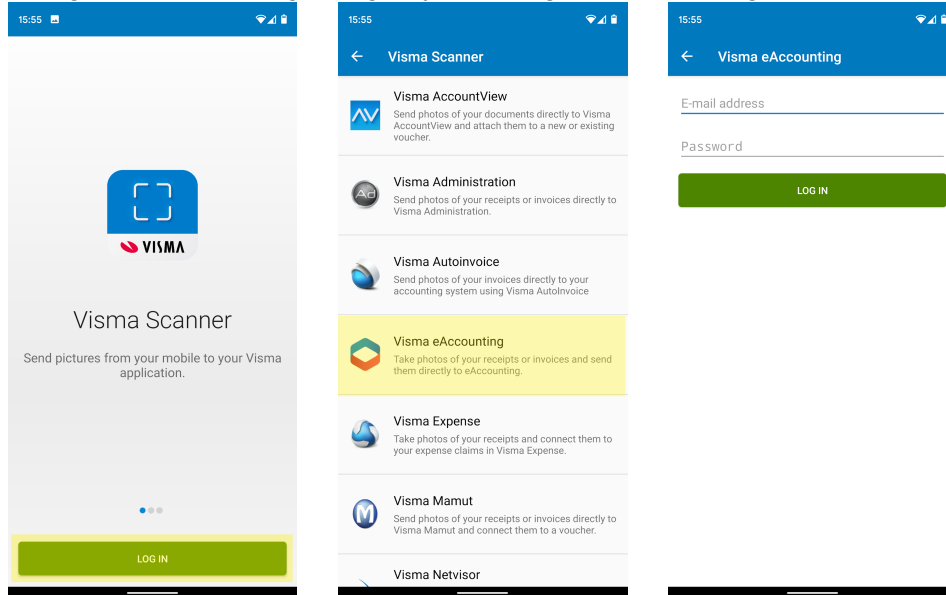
15:55

VISMA

Visma Scanner

Send pictures from your mobile to your Visma application.

LOG IN

15:55

Visma Scanner

Visma AccountView
Send photos of your documents directly to Visma AccountView and attach them to a new or existing voucher.

Visma Administration
Send photos of your receipts or invoices directly to Visma Administration.

Visma Autoinvoice
Send photos of your invoices directly to your accounting system using Visma AutoInvoice

Visma eAccounting
Take photos of your receipts or invoices and send them directly to eAccounting.

Visma Expense
Take photos of your receipts and connect them to your expense claims in Visma Expense.

Visma Mamut
Send photos of your receipts or invoices directly to Visma Mamut and connect them to a voucher.

Visma Netvisor

15:55

Visma eAccounting

E-mail address

Password

LOG IN